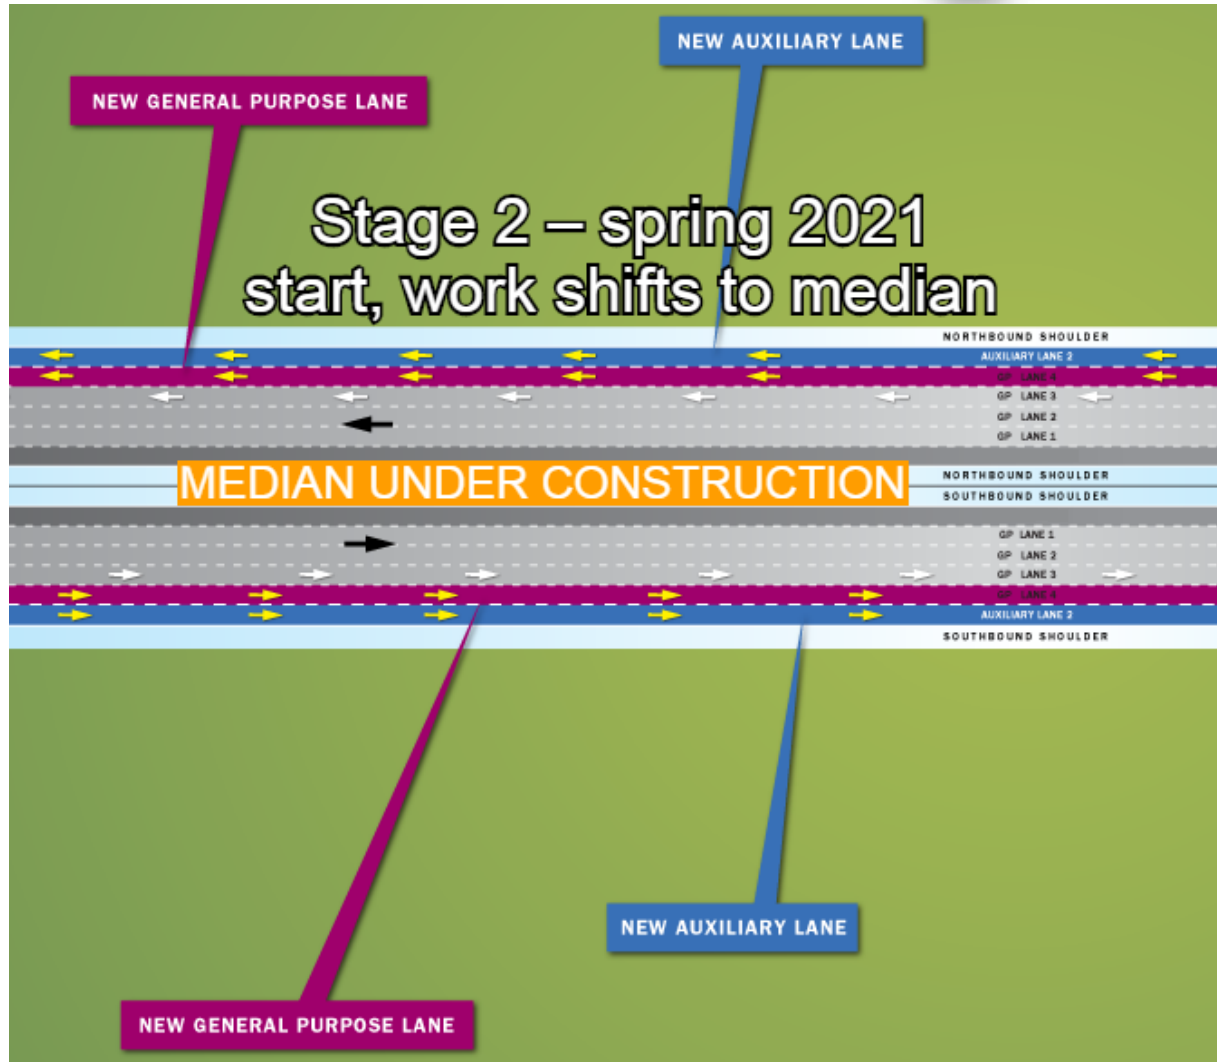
NEW AUXILIARY LANE

NEW GENERAL PURPOSE LANE

Stage 2 – spring 2021 start, work shifts to median

NORTHBOUND SHOULDER
AUXILIARY LANE 2
GP LANE 4
GP LANE 3
GP LANE 2
GP LANE 1

MEDIAN UNDER CONSTRUCTION

NORTHBOUND SHOULDER
SOUTHBOUND SHOULDER

GP LANE 1
GP LANE 2
GP LANE 3
GP LANE 4
AUXILIARY LANE 2
SOUTHBOUND SHOULDER

NEW AUXILIARY LANE

NEW GENERAL PURPOSE LANE